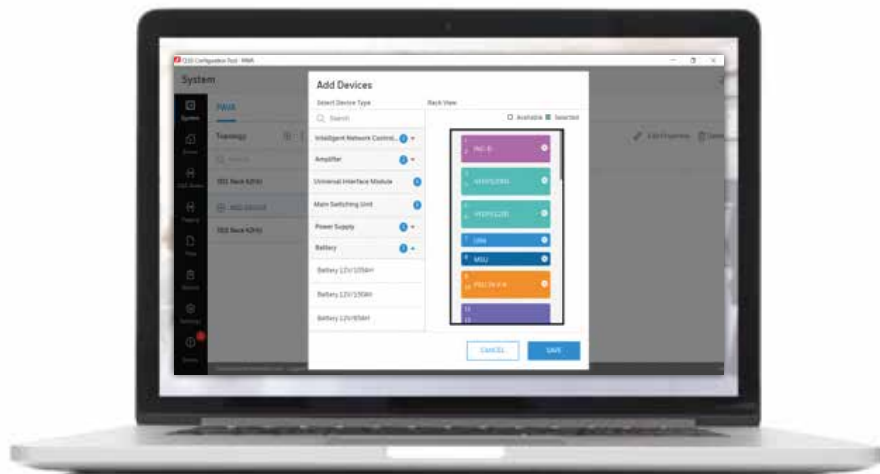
CLSS Configuration Tool - PAVA

System

System

PAVA

Topology

19± Rack 42HU

19± Rack 42HU

Edit Properties

Add Devices

Select Device Type

Search

Intelligent Network Control...

Amplifier

Universal Interface Module

Main Switching Unit

Power Supply

Battery

Battery 12V/200AH

Battery 12V/150AH

Battery 12V/65AH

Rack View

Available

Selected

INC-8

MSU

CANCEL

SAVE